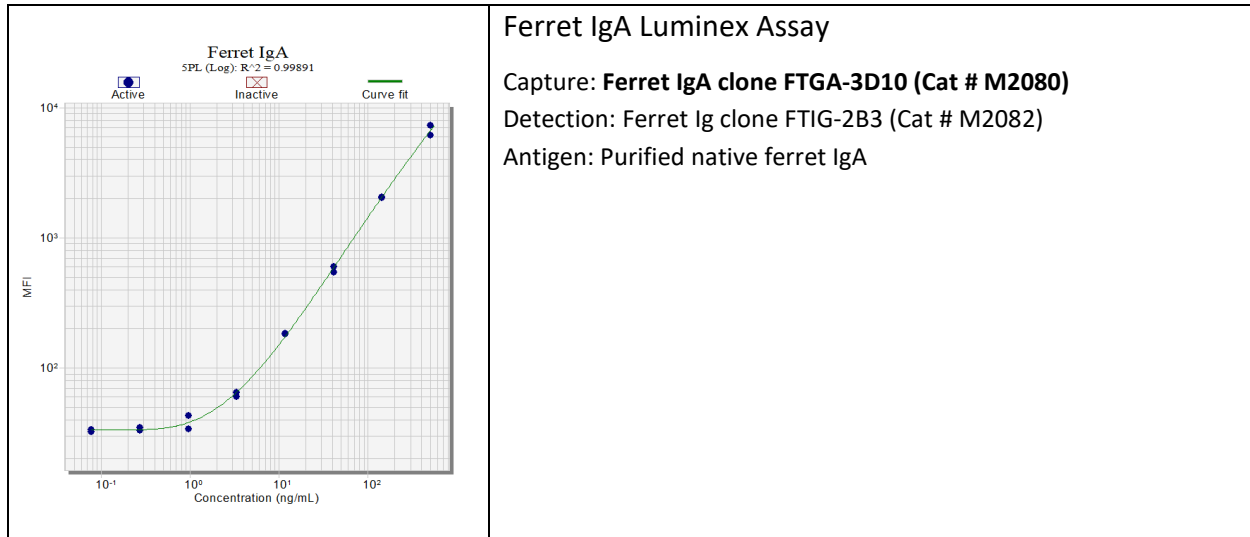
Ferret IgA
5PL (Log): R^2 = 0.99891
Active Inactive Curve fit

$10^4$
$10^3$
$10^2$
MFI

$10^{-1}$ $10^0$ $10^1$ $10^2$
Concentration (ng/mL)

Ferret IgA Luminex Assay

Capture: **Ferret IgA clone FTGA-3D10 (Cat # M2080)**

Detection: Ferret Ig clone FTIG-2B3 (Cat # M2082)

Antigen: Purified native ferret IgA